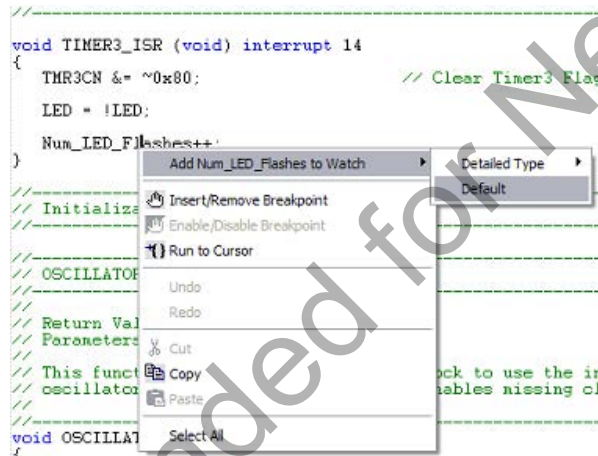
//-----------------------------------------------------------------------

void TIMER3_ISR (void) interrupt 14
{
TMR3CN &= ~0x80; // Clear Timer3 Flag
LED = !LED;
Num_LED_Flashes++;
}

//-----------------------------------------------------------------------
// Initializa
//-----------------------------------------------------------------------

//-----------------------------------------------------------------------
// OSCILLATOR
//-----------------------------------------------------------------------
//
// Return Val
// Parameters
//
// This funct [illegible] ck to use the in
// oscillator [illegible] ables missing cl
//
//-----------------------------------------------------------------------
void OSCILLAT

Add Num_LED_Flashes to Watch
Insert/Remove Breakpoint
Enable/Disable Breakpoint
Run to Cursor
Undo
Redo
Cut
Copy
Paste
Select All

Detailed Type
Default

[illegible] ded for Ne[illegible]